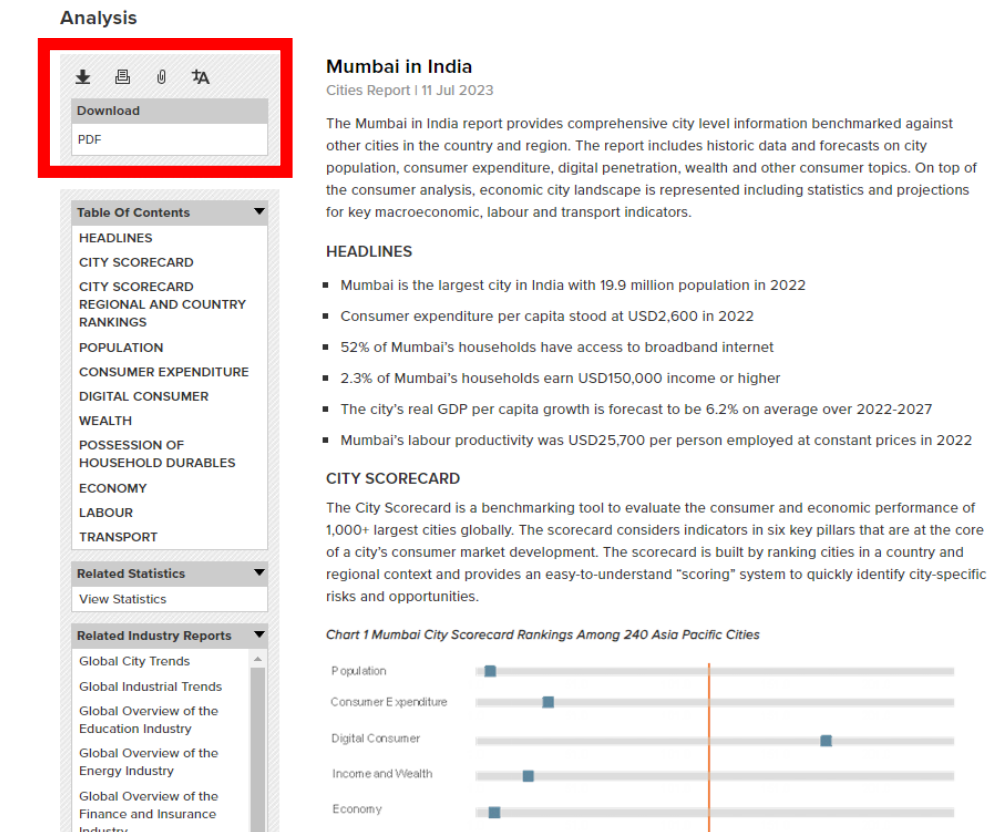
Analysis

Download

PDF

Table Of Contents

HEADLINES

CITY SCORECARD

CITY SCORECARD REGIONAL AND COUNTRY RANKINGS

POPULATION

CONSUMER EXPENDITURE

DIGITAL CONSUMER

WEALTH

POSSESSION OF HOUSEHOLD DURABLES

ECONOMY

LABOUR

TRANSPORT

Related Statistics

View Statistics

Related Industry Reports

Global City Trends

Global Industrial Trends

Global Overview of the Education Industry

Global Overview of the Energy Industry

Global Overview of the Finance and Insurance Industry

Mumbai in India

Cities Report | 11 Jul 2023

The Mumbai in India report provides comprehensive city level information benchmarked against other cities in the country and region. The report includes historic data and forecasts on city population, consumer expenditure, digital penetration, wealth and other consumer topics. On top of the consumer analysis, economic city landscape is represented including statistics and projections for key macroeconomic, labour and transport indicators.

HEADLINES

- Mumbai is the largest city in India with 19.9 million population in 2022
- Consumer expenditure per capita stood at USD2,600 in 2022
- 52% of Mumbai's households have access to broadband internet
- 2.3% of Mumbai's households earn USD150,000 income or higher
- The city's real GDP per capita growth is forecast to be 6.2% on average over 2022-2027
- Mumbai's labour productivity was USD25,700 per person employed at constant prices in 2022

CITY SCORECARD

The City Scorecard is a benchmarking tool to evaluate the consumer and economic performance of 1,000+ largest cities globally. The scorecard considers indicators in six key pillars that are at the core of a city's consumer market development. The scorecard is built by ranking cities in a country and regional context and provides an easy-to-understand "scoring" system to quickly identify city-specific risks and opportunities.

Chart 1 Mumbai City Scorecard Rankings Among 240 Asia Pacific Cities

Population

Consumer Expenditure

Digital Consumer

Income and Wealth

Economy